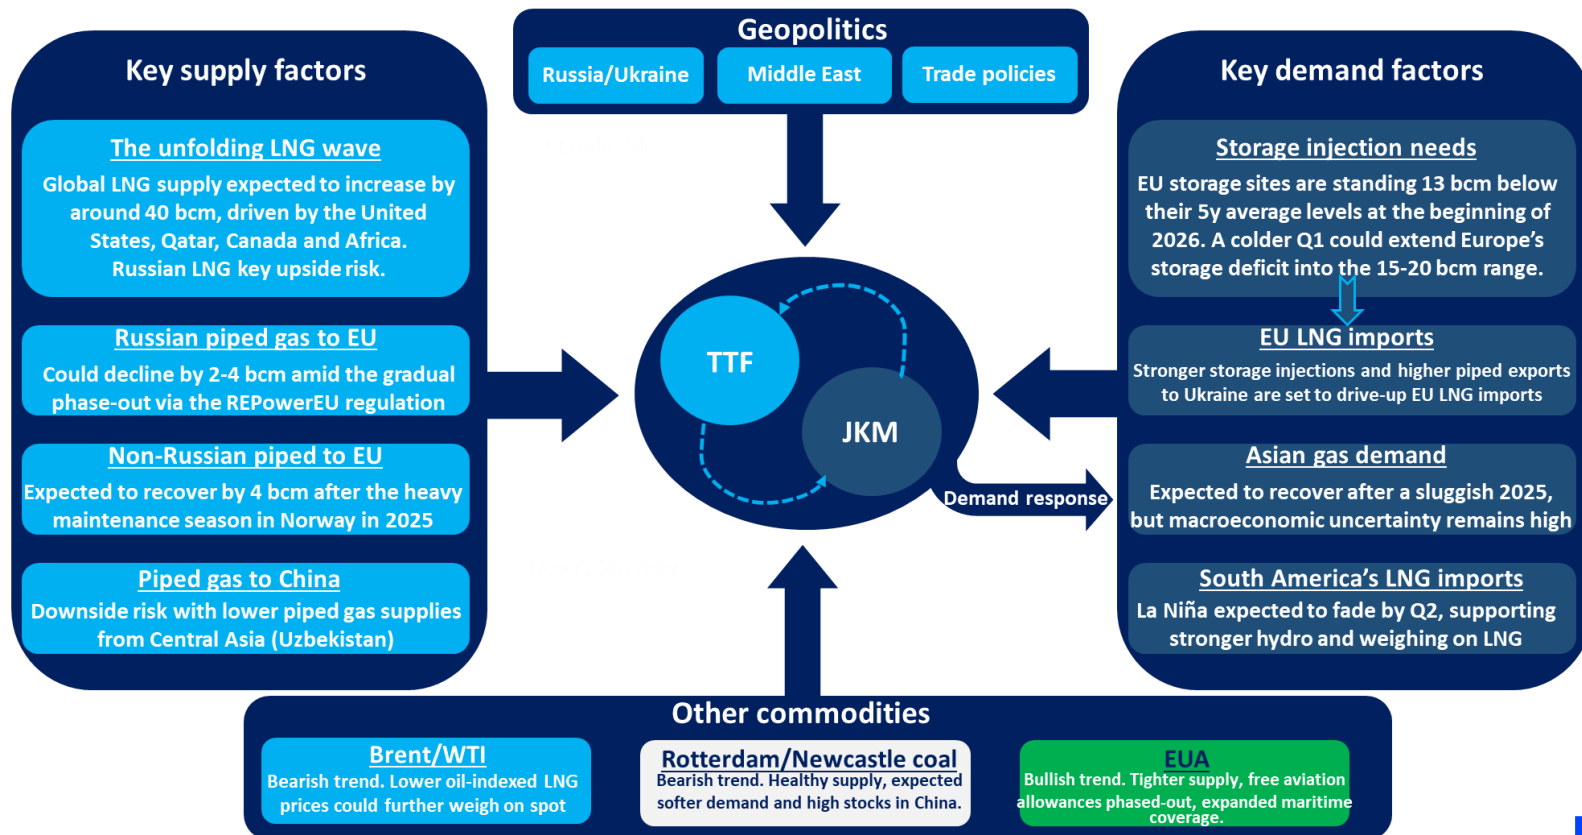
Geopolitics

Russia/Ukraine

Middle East

Trade policies

Key supply factors

The unfolding LNG wave

Global LNG supply expected to increase by around 40 bcm, driven by the United States, Qatar, Canada and Africa. Russian LNG key upside risk.

Russian piped gas to EU

Could decline by 2-4 bcm amid the gradual phase-out via the REPowerEU regulation

Non-Russian piped to EU

Expected to recover by 4 bcm after the heavy maintenance season in Norway in 2025

Piped gas to China

Downside risk with lower piped gas supplies from Central Asia (Uzbekistan)

TTF

JKM

Demand response

Key demand factors

Storage injection needs

EU storage sites are standing 13 bcm below their 5y average levels at the beginning of 2026. A colder Q1 could extend Europe's storage deficit into the 15-20 bcm range.

EU LNG imports

Stronger storage injections and higher piped exports to Ukraine are set to drive-up EU LNG imports

Asian gas demand

Expected to recover after a sluggish 2025, but macroeconomic uncertainty remains high

South America's LNG imports

La Niña expected to fade by Q2, supporting stronger hydro and weighing on LNG

Other commodities

Brent/WTI

Bearish trend. Lower oil-indexed LNG prices could further weigh on spot

Rotterdam/Newcastle coal

Bearish trend. Healthy supply, expected softer demand and high stocks in China.

EUA

Bullish trend. Tighter supply, free aviation allowances phased-out, expanded maritime coverage.